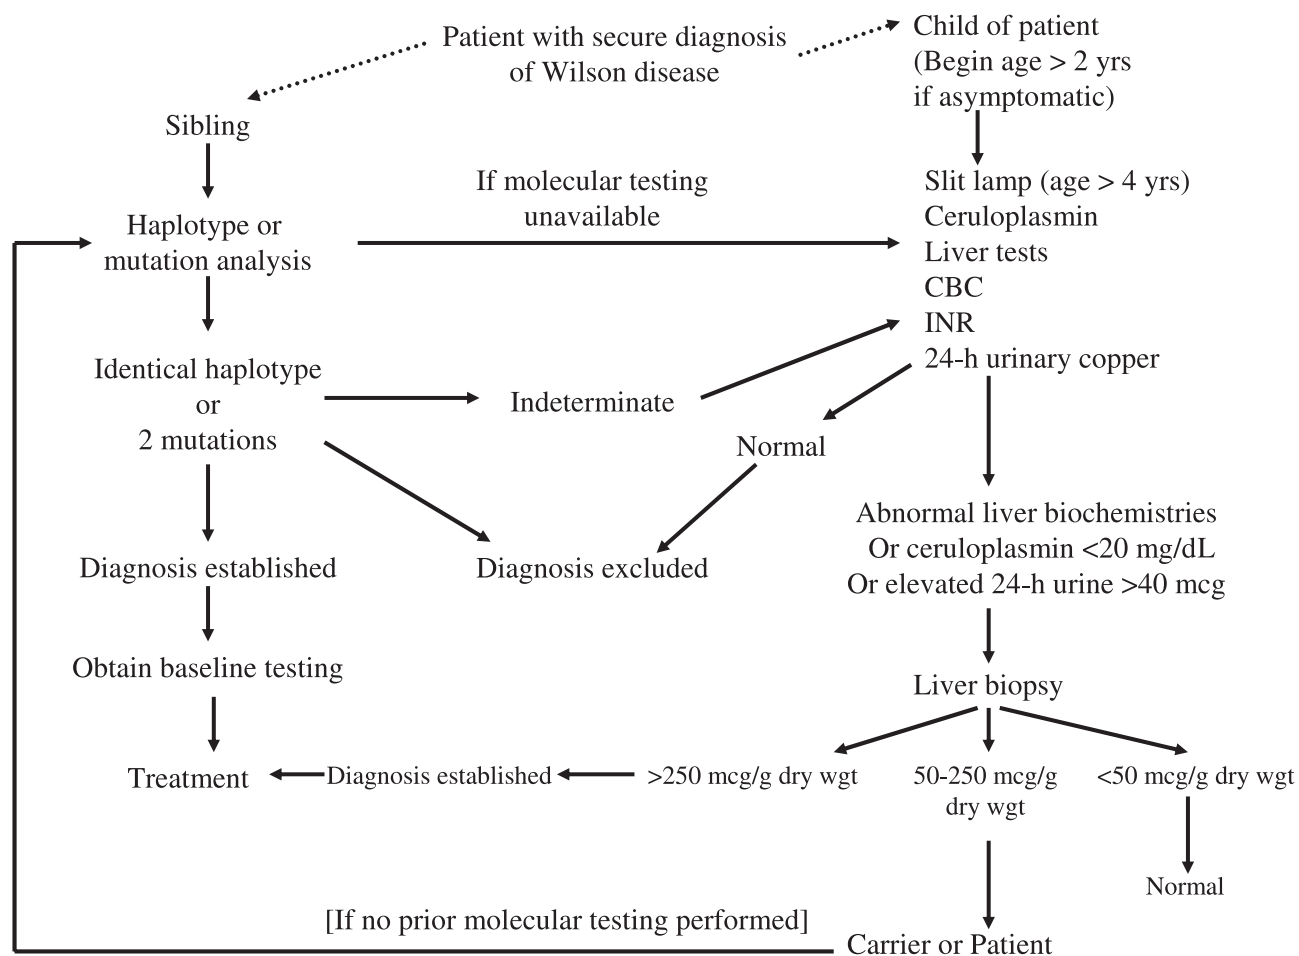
Patient with secure diagnosis of Wilson disease

Child of patient (Begin age > 2 yrs if asymptomatic)

Sibling

Haplotype or mutation analysis

If molecular testing unavailable

Slit lamp (age > 4 yrs)
Ceruloplasmin
Liver tests
CBC
INR
24-h urinary copper

Identical haplotype or 2 mutations

Indeterminate

Normal

Diagnosis established

Diagnosis excluded

Abnormal liver biochemistries
Or ceruloplasmin <20 mg/dL
Or elevated 24-h urine >40 mcg

Obtain baseline testing

Liver biopsy

Treatment

Diagnosis established

>250 mcg/g dry wgt

50-250 mcg/g dry wgt

<50 mcg/g dry wgt

Normal

[If no prior molecular testing performed]

Carrier or Patient